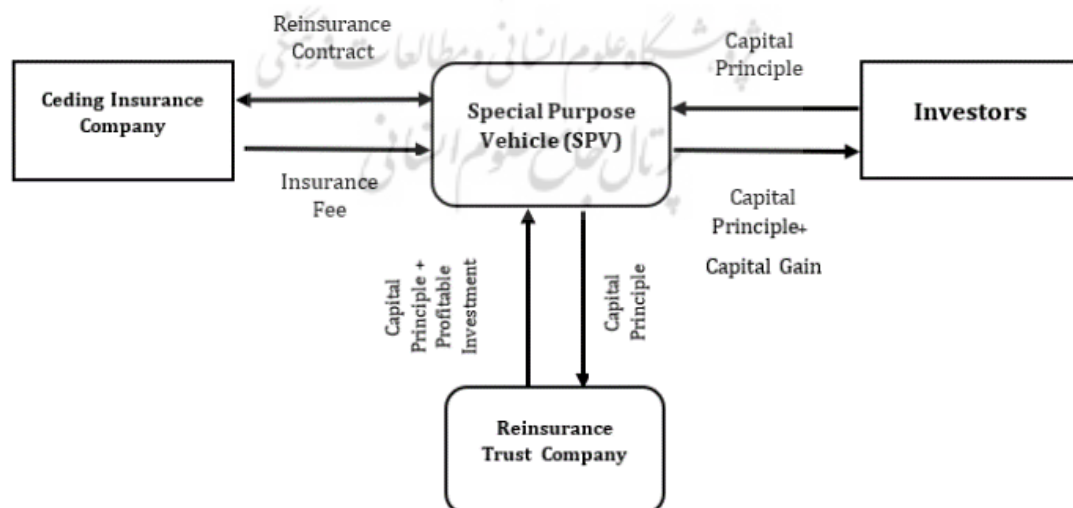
Reinsurance Contract

Ceding Insurance Company

Insurance Fee

Special Purpose Vehicle (SPV)

Capital Principle

Investors

Capital Principle+

Capital Gain

Capital Principle + Profitable Investment

Capital Principle

Reinsurance Trust Company

پژوهشگاه علوم انسانی و مطالعات فرهنگی
پرتال جامع علوم انسانی